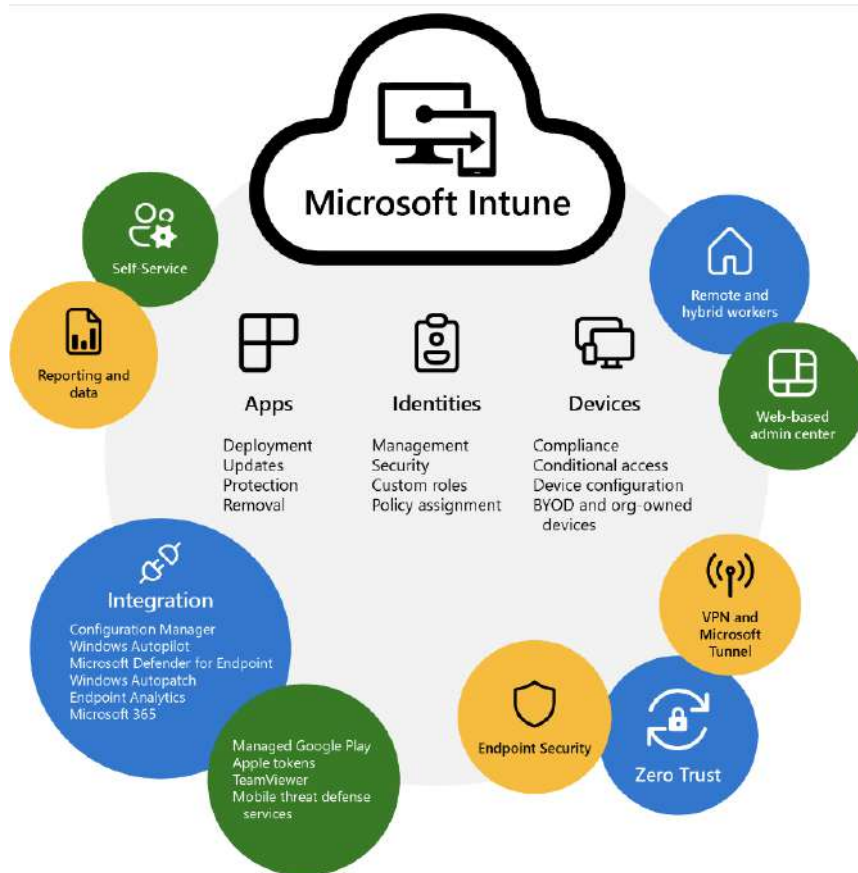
Microsoft Intune

Self-Service

Reporting and data

Remote and hybrid workers

Web-based admin center

Apps

Deployment
Updates
Protection
Removal

Identities

Management
Security
Custom roles
Policy assignment

Devices

Compliance
Conditional access
Device configuration
BYOD and org-owned devices

Integration

Configuration Manager
Windows Autopilot
Microsoft Defender for Endpoint
Windows Autopatch
Endpoint Analytics
Microsoft 365

Managed Google Play
Apple tokens
TeamViewer
Mobile threat defense services

VPN and Microsoft Tunnel

Endpoint Security

Zero Trust